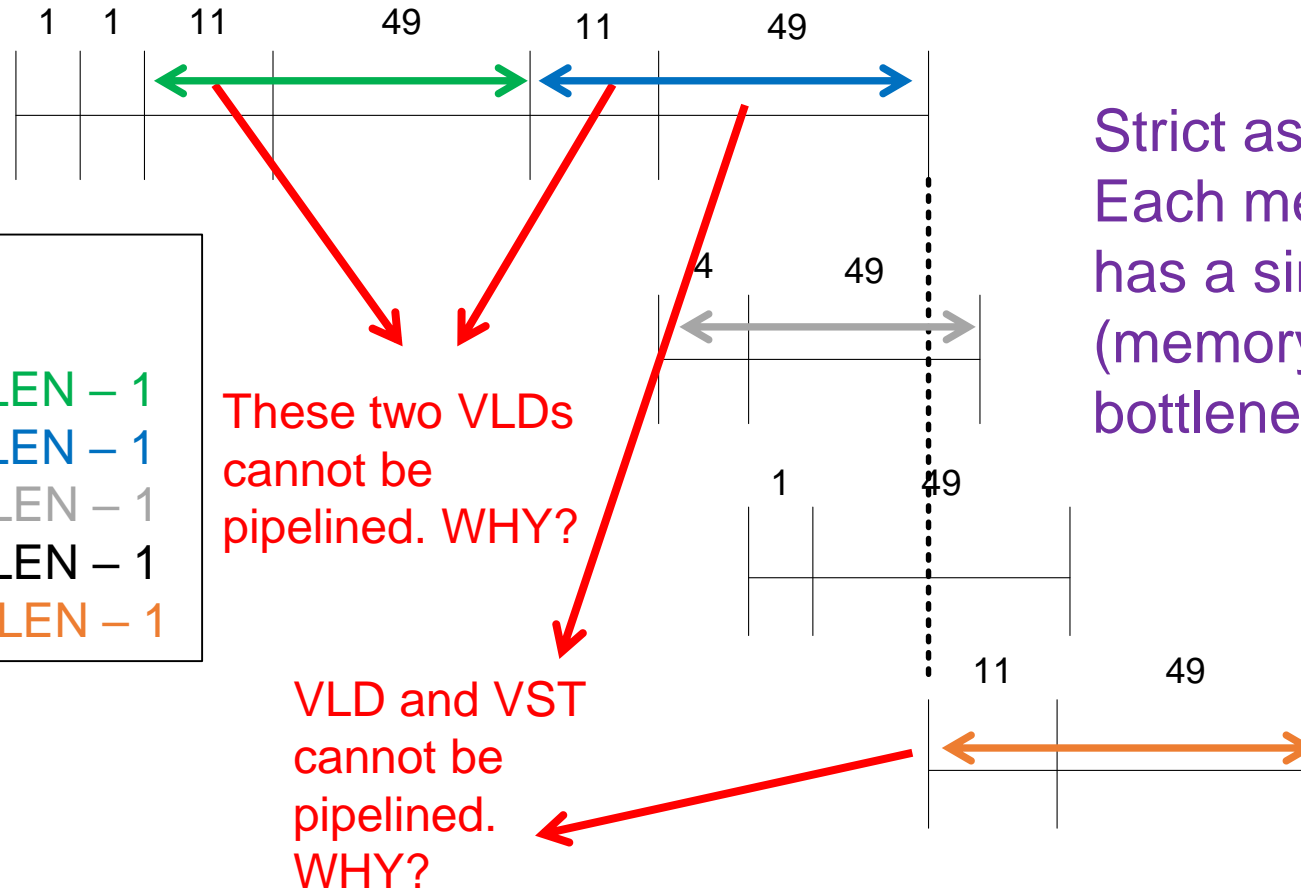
1 1 11 49 11 49

Strict as
Each me
has a si
(memory
bottlene

4 49

LEN – 1
LEN – 1
LEN – 1
LEN – 1
LEN – 1

These two VLDs cannot be pipelined. WHY?

1 49

11 49

VLD and VST cannot be pipelined. WHY?